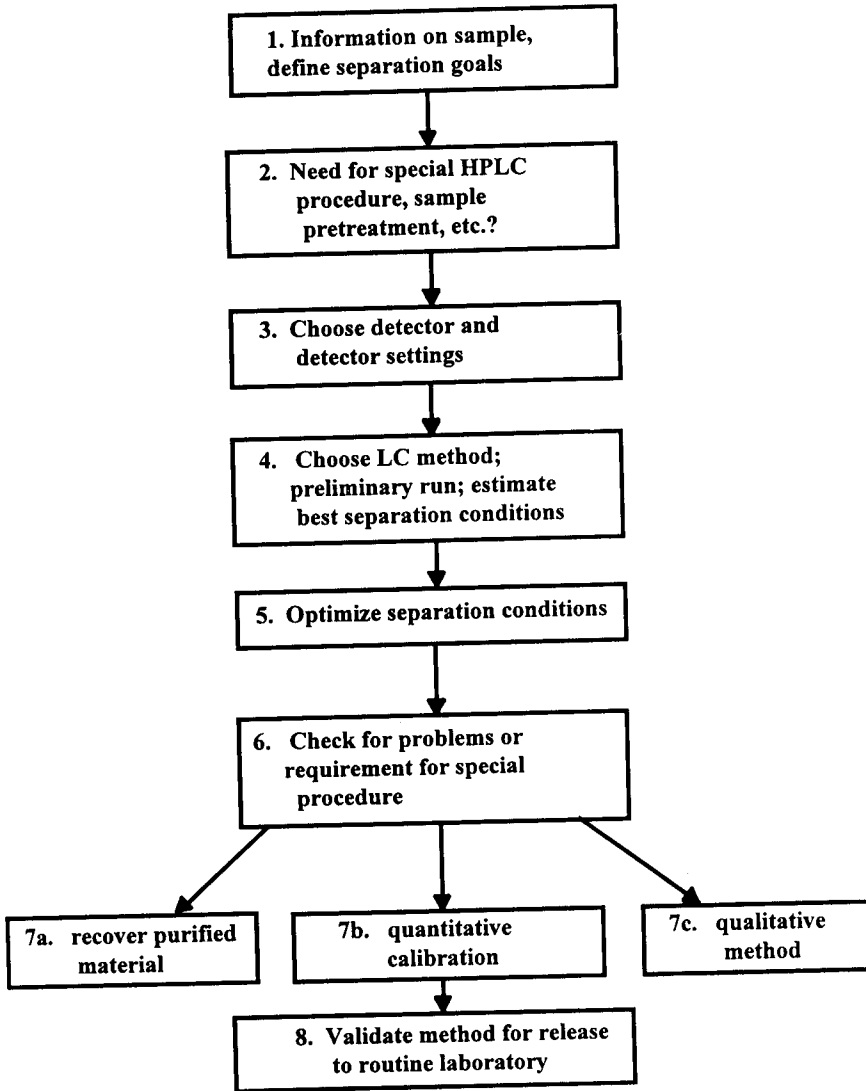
1. Information on sample, define separation goals

2. Need for special HPLC procedure, sample pretreatment, etc.?

3. Choose detector and detector settings

4. Choose LC method; preliminary run; estimate best separation conditions

5. Optimize separation conditions

6. Check for problems or requirement for special procedure

7a. recover purified material

7b. quantitative calibration

7c. qualitative method

8. Validate method for release to routine laboratory